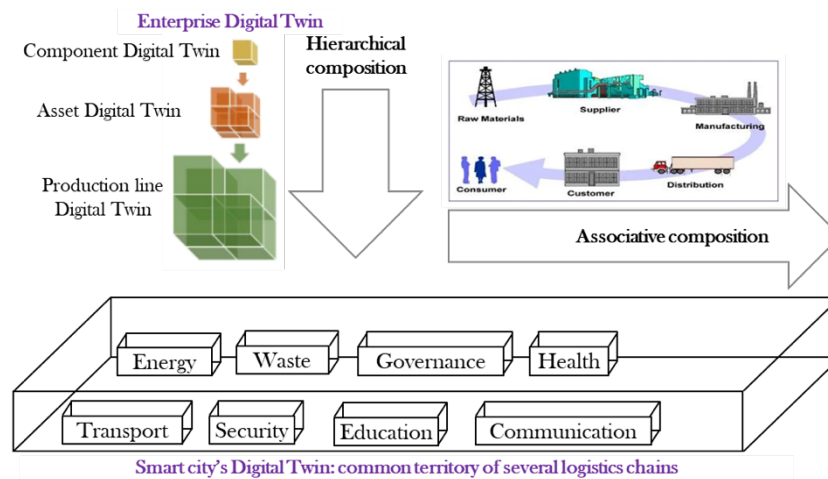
Enterprise Digital Twin

Component Digital Twin

Asset Digital Twin

Production line Digital Twin

Hierarchical composition

Raw Materials

Supplier

Manufacturing

Consumer

Customer

Distribution

Associative composition

Energy

Waste

Governance

Health

Transport

Security

Education

Communication

Smart city's Digital Twin: common territory of several logistics chains